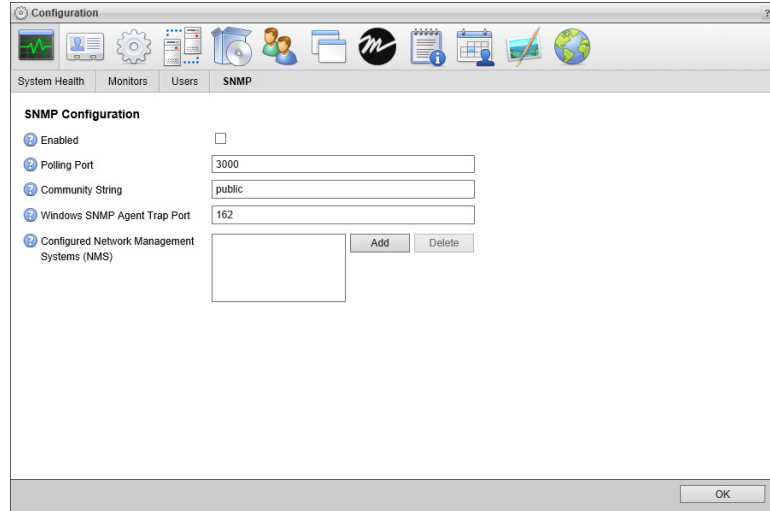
Configuration

?

System Health | Monitors | Users | SNMP

SNMP Configuration

Enabled

Polling Port 3000

Community String public

Windows SNMP Agent Trap Port 162

Configured Network Management Systems (NMS)

Add Delete

OK